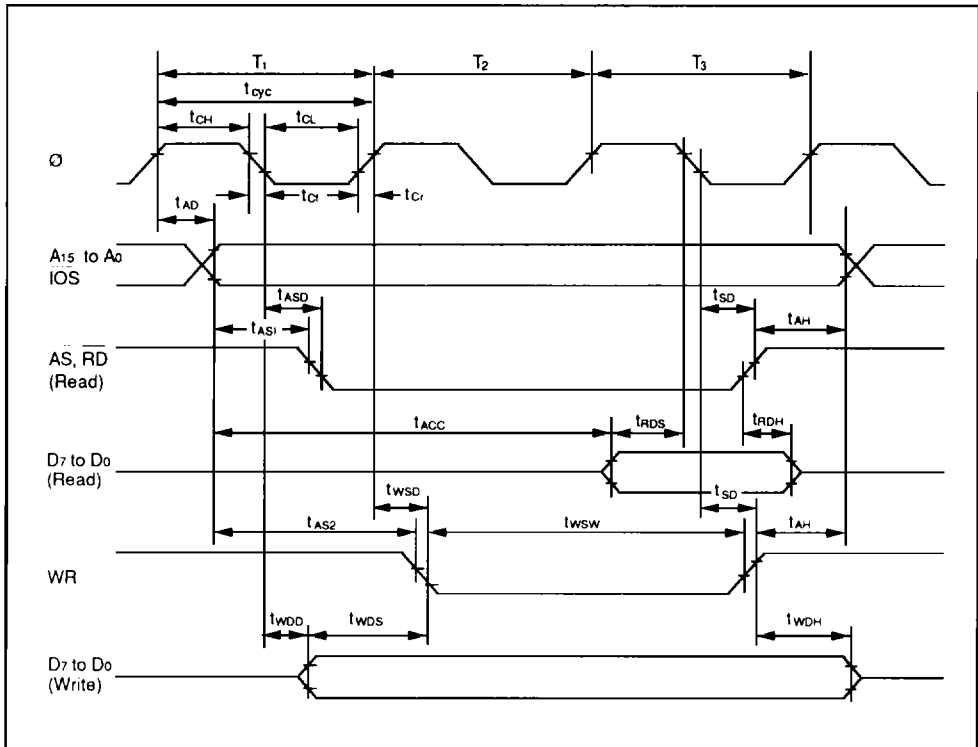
$T_1$
$T_2$
$T_3$
$t_{cyc}$
$t_{CH}$
$t_{CL}$
Ø
$t_{AD}$
$t_{Cf}$
$t_{Cr}$
$A_{15}$ to $A_0$
IOS
$t_{ASD}$
$t_{SD}$
$t_{AS1}$
$t_{AH}$
AS, $\overline{RD}$
(Read)
$t_{ACC}$
$t_{RDS}$
$t_{RDH}$
$D_7$ to $D_0$
(Read)
$t_{WSD}$
$t_{SD}$
$t_{AS2}$
$t_{WSW}$
$t_{AH}$
WR
$t_{WDD}$
$t_{WDS}$
$t_{WDH}$
$D_7$ to $D_0$
(Write)